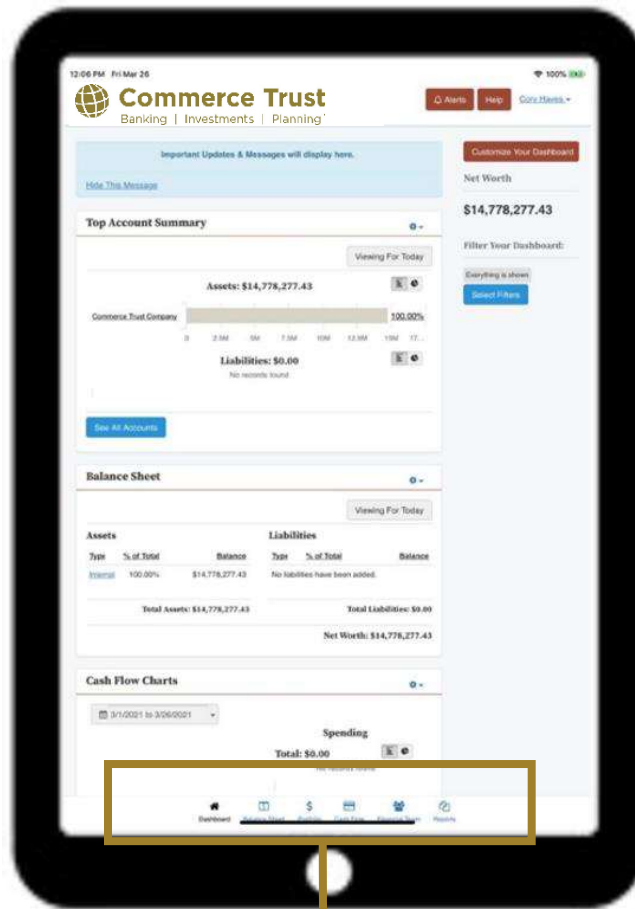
12:06 PM Fri Mar 26

100%

Commerce Trust
Banking | Investments | Planning

Alerts Help Cory Hayes

Important Updates & Messages will display here.

Hide This Message

Customize Your Dashboard

Net Worth

$14,778,277.43

Filter Your Dashboard:

Everything is shown

Select Filters

Top Account Summary

Viewing For Today

Assets: $14,778,277.43

Commerce Trust Company

100.00%

0 2.5M 5M 7.5M 10M 12.5M 15M 17...

Liabilities: $0.00

No records found

See All Accounts

Balance Sheet

Viewing For Today

Assets

| Type | % of Total | Balance |
|---|---|---|
| Internal | 100.00% | $14,778,277.43 |

Total Assets: $14,778,277.43

Liabilities

| Type | % of Total | Balance |
|---|---|---|
| No liabilities have been added. | | |

Total Liabilities: $0.00

Net Worth: $14,778,277.43

Cash Flow Charts

3/1/2021 to 3/26/2021

Spending

Total: $0.00

No records found

Dashboard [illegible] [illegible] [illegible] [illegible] Reports